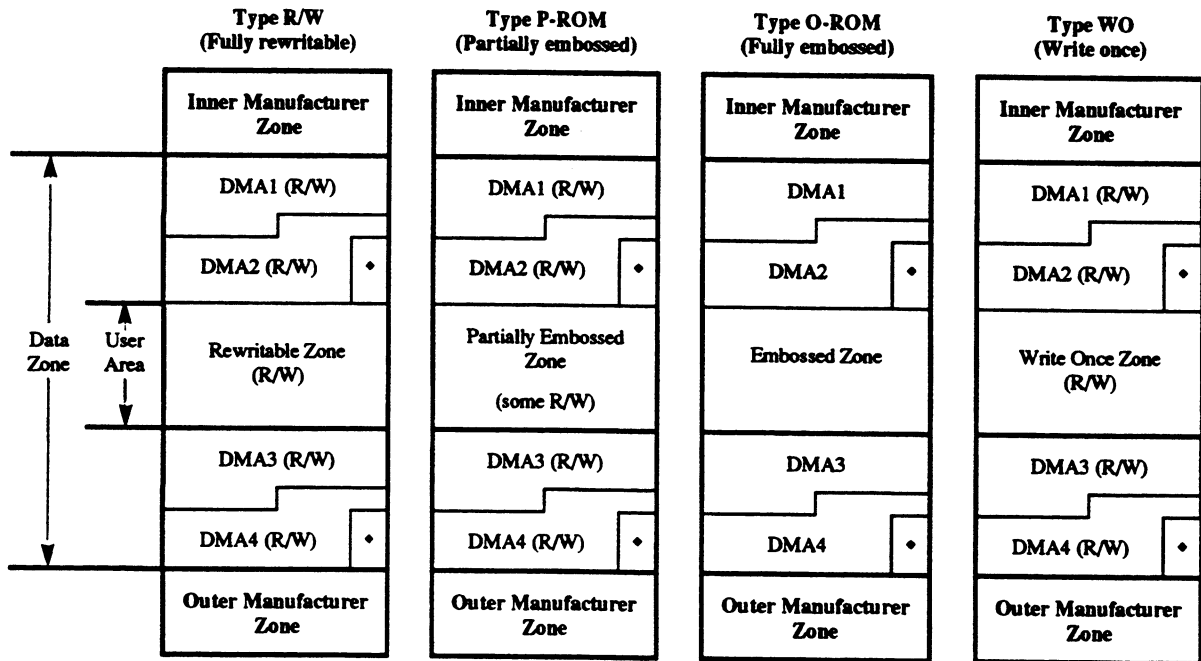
Type R/W
(Fully rewritable)

Type P-ROM
(Partially embossed)

Type O-ROM
(Fully embossed)

Type WO
(Write once)

Data Zone

User Area

Inner Manufacturer Zone
DMA1 (R/W)
DMA2 (R/W) •
Rewritable Zone (R/W)
DMA3 (R/W)
DMA4 (R/W) •
Outer Manufacturer Zone

Inner Manufacturer Zone
DMA1 (R/W)
DMA2 (R/W) •
Partially Embossed Zone
(some R/W)
DMA3 (R/W)
DMA4 (R/W) •
Outer Manufacturer Zone

Inner Manufacturer Zone
DMA1
DMA2 •
Embossed Zone
DMA3
DMA4 •
Outer Manufacturer Zone

Inner Manufacturer Zone
DMA1 (R/W)
DMA2 (R/W) •
Write Once Zone (R/W)
DMA3 (R/W)
DMA4 (R/W) •
Outer Manufacturer Zone